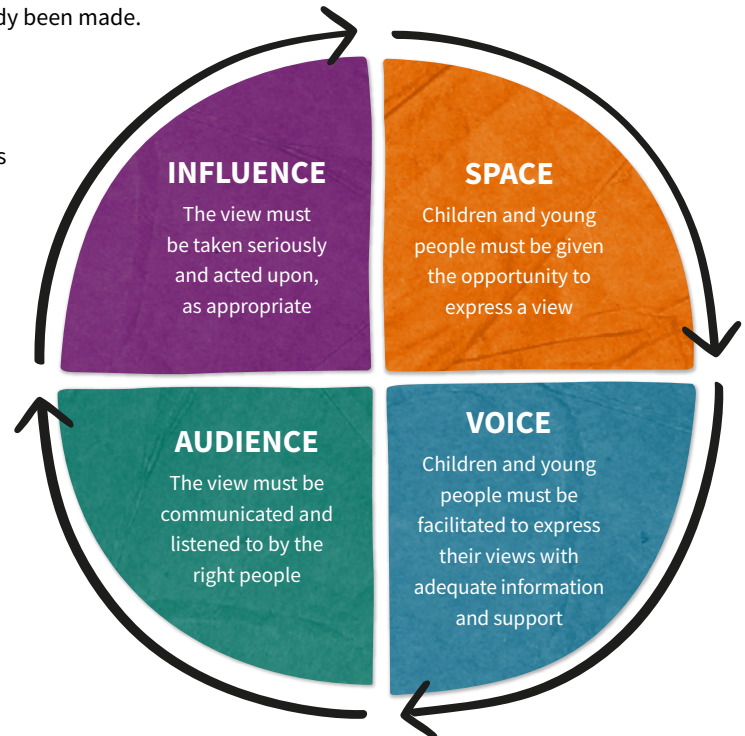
dy been made.

s

INFLUENCE
The view must be taken seriously and acted upon, as appropriate

SPACE
Children and young people must be given the opportunity to express a view

AUDIENCE
The view must be communicated and listened to by the right people

VOICE
Children and young people must be facilitated to express their views with adequate information and support